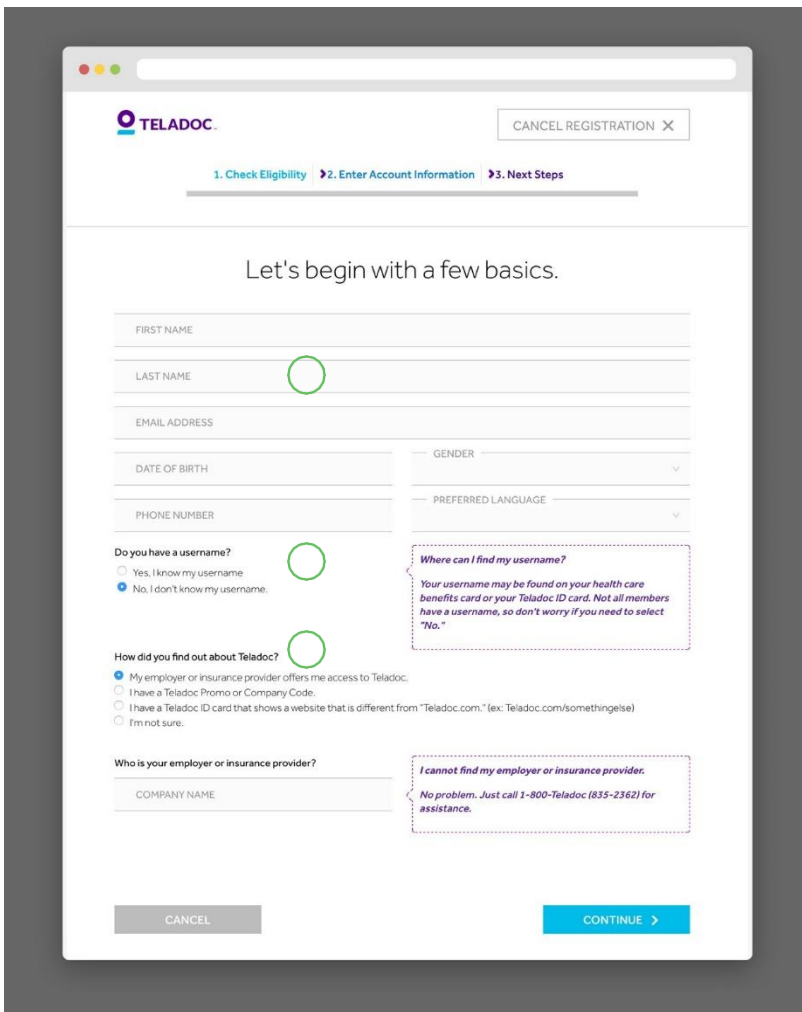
TELADOC.

CANCEL REGISTRATION ✕

1. Check Eligibility ❯2. Enter Account Information ❯3. Next Steps

Let's begin with a few basics.

FIRST NAME

LAST NAME

EMAIL ADDRESS

DATE OF BIRTH

GENDER

PHONE NUMBER

PREFERRED LANGUAGE

Do you have a username?
Yes, I know my username
No, I don't know my username.

Where can I find my username?

Your username may be found on your health care benefits card or your Teladoc ID card. Not all members have a username, so don't worry if you need to select "No."

How did you find out about Teladoc?
My employer or insurance provider offers me access to Teladoc.
I have a Teladoc Promo or Company Code.
I have a Teladoc ID card that shows a website that is different from "Teladoc.com." (ex: Teladoc.com/somethingelse)
I'm not sure.

Who is your employer or insurance provider?

COMPANY NAME

I cannot find my employer or insurance provider.

No problem. Just call 1-800-Teladoc (835-2362) for assistance.

CANCEL

CONTINUE ❯